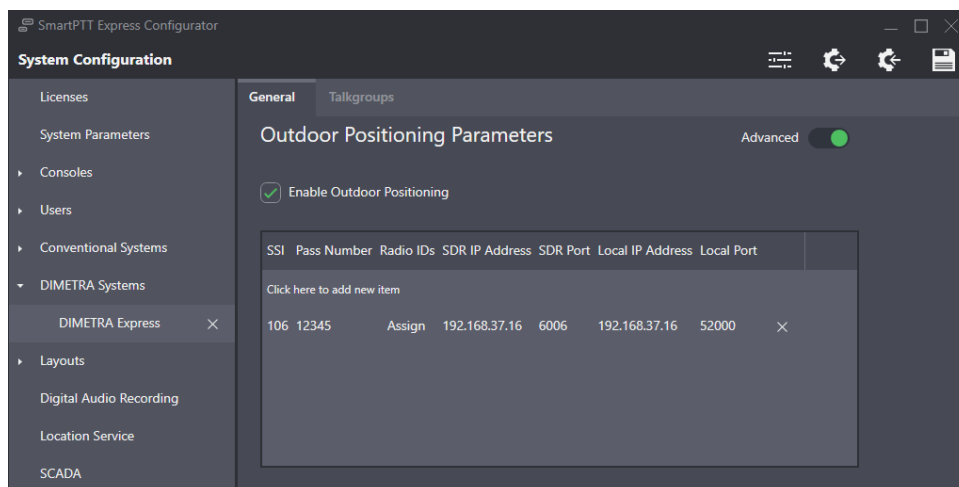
SmartPTT Express Configurator

System Configuration

Licenses

System Parameters

Consoles

Users

Conventional Systems

DIMETRA Systems

DIMETRA Express ×

Layouts

Digital Audio Recording

Location Service

SCADA

General Talkgroups

Outdoor Positioning Parameters

Advanced

Enable Outdoor Positioning

| SSI | Pass Number | Radio IDs | SDR IP Address | SDR Port | Local IP Address | Local Port | |
|---|---|---|---|---|---|---|---|
| Click here to add new item | | | | | | | |
| 106 | 12345 | Assign | 192.168.37.16 | 6006 | 192.168.37.16 | 52000 | × |